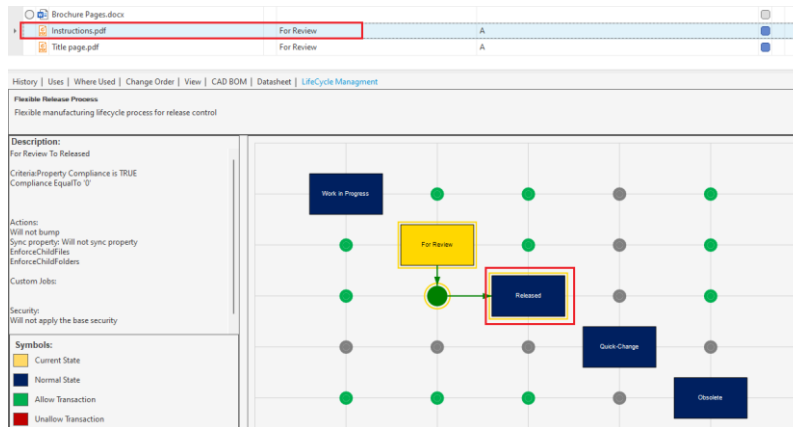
Brochure Pages.docx

Instructions.pdf | For Review | A

Title page.pdf | For Review | A

History | Uses | Where Used | Change Order | View | CAD BOM | Datasheet | LifeCycle Managment

Flexible Release Process

Flexible manufacturing lifecycle process for release control

Description:
For Review To Released

Criteria:Property Compliance is TRUE
Compliance EqualTo '0'

Actions:
Will not bump
Sync property: Will not sync property
EnforceChildFiles
EnforceChildFolders

Custom Jobs:

Security:
Will not apply the base security

Symbols:
Current State
Normal State
Allow Transaction
Unallow Transaction

Work in Progress

For Review

Released

Quick-Change

Obsolete